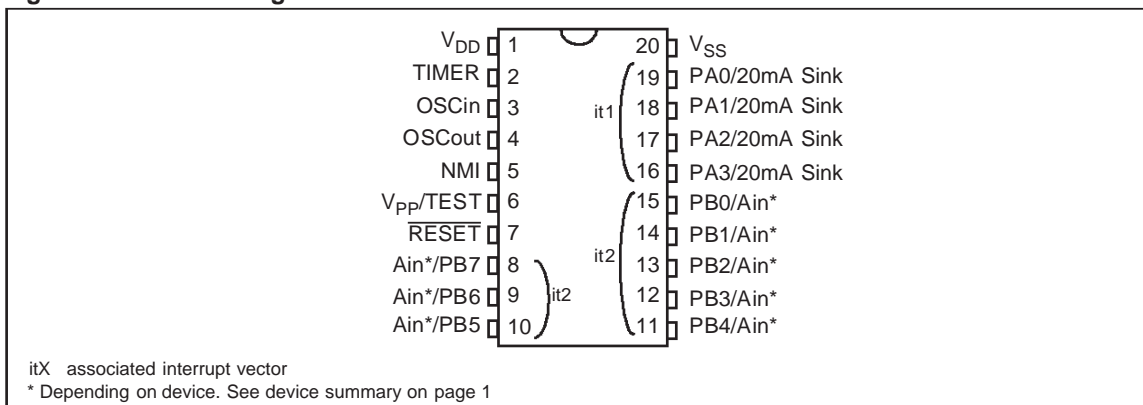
$V_{DD}$ 1
TIMER 2
OSCin 3
OSCout 4
NMI 5
$V_{PP}$/TEST 6
$\overline{RESET}$ 7
Ain*/PB7 8
Ain*/PB6 9
Ain*/PB5 10

it2

20 $V_{SS}$
19 PA0/20mA Sink
18 PA1/20mA Sink
17 PA2/20mA Sink
16 PA3/20mA Sink

it1

15 PB0/Ain*
14 PB1/Ain*
13 PB2/Ain*
12 PB3/Ain*
11 PB4/Ain*

it2

itX associated interrupt vector
* Depending on device. See device summary on page 1